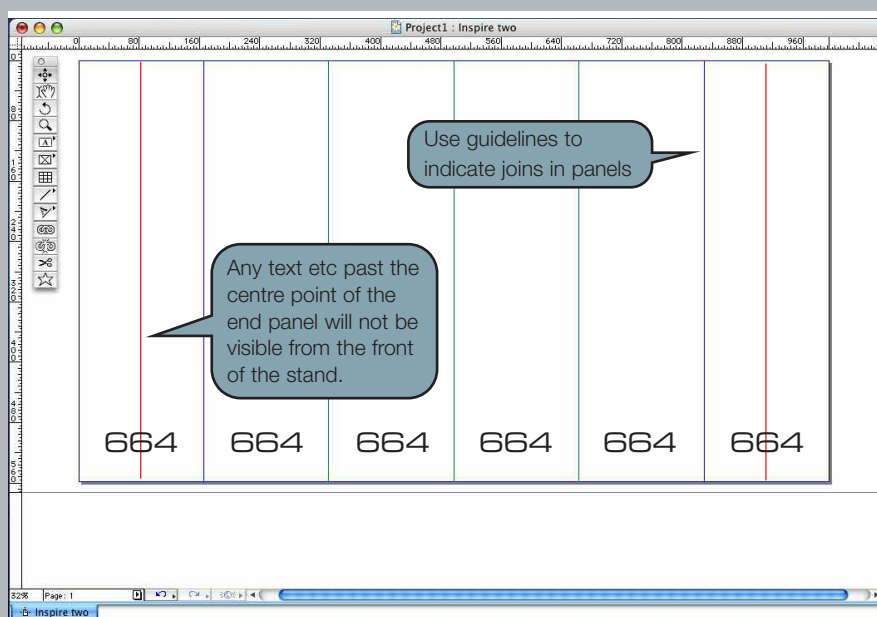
Project1 : Inspire two

0 80 160 240 320 400 480 560 640 720 800 880 960

0 80 160 240 320 400 480 560

Use guidelines to indicate joins in panels

Any text etc past the centre point of the end panel will not be visible from the front of the stand.

664 664 664 664 664 664

32% Page: 1

Inspire two